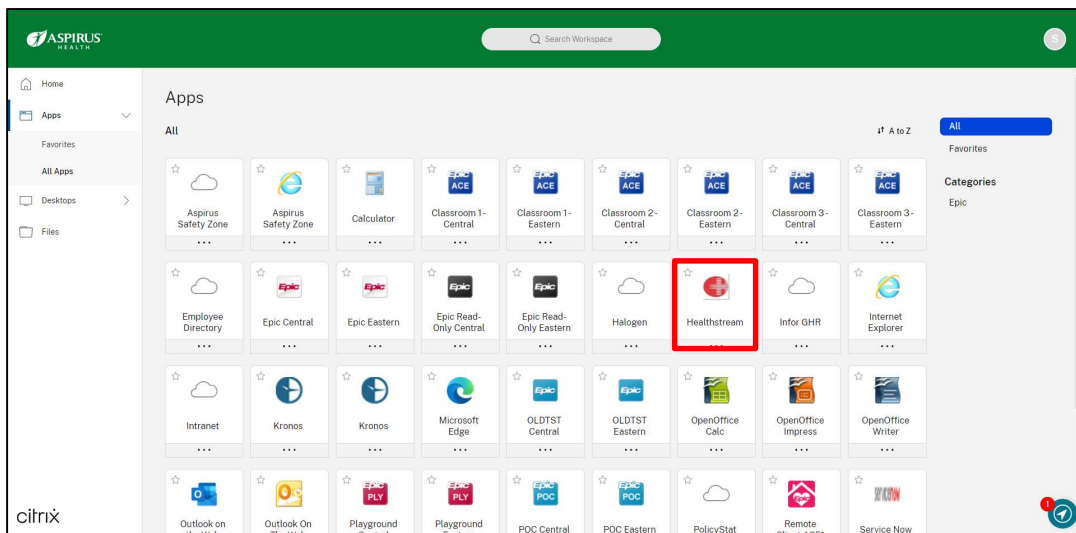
ASPIRUS HEALTH

Search Workspace

S

Home
Apps
Favorites
All Apps
Desktops
Files

citrix

Apps

All

A to Z

All
Favorites

Categories
Epic

Aspirus Safety Zone
...
Aspirus Safety Zone
...
Calculator
...
Epic ACE
Classroom 1 - Central
...
Epic ACE
Classroom 1 - Eastern
...
Epic ACE
Classroom 2 - Central
...
Epic ACE
Classroom 2 - Eastern
...
Epic ACE
Classroom 3 - Central
...
Epic ACE
Classroom 3 - Eastern
...

Employee Directory
...
Epic
Epic Central
...
Epic
Epic Eastern
...
Epic
Epic Read-Only Central
...
Epic
Epic Read-Only Eastern
...
Halogen
...
Healthstream
...
Infor GHR
...
Internet Explorer
...

Intranet
...
Kronos
...
Kronos
...
Microsoft Edge
...
Epic
OLDTST Central
...
Epic
OLDTST Eastern
...
OpenOffice Calc
...
OpenOffice Impress
...
OpenOffice Writer
...

Outlook on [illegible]
Outlook On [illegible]
Epic PLY
Playground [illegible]
Epic PLY
Playground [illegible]
Epic POC
POC Central
Epic POC
POC Eastern
PolicyStat
Remote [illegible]
Service Now

1